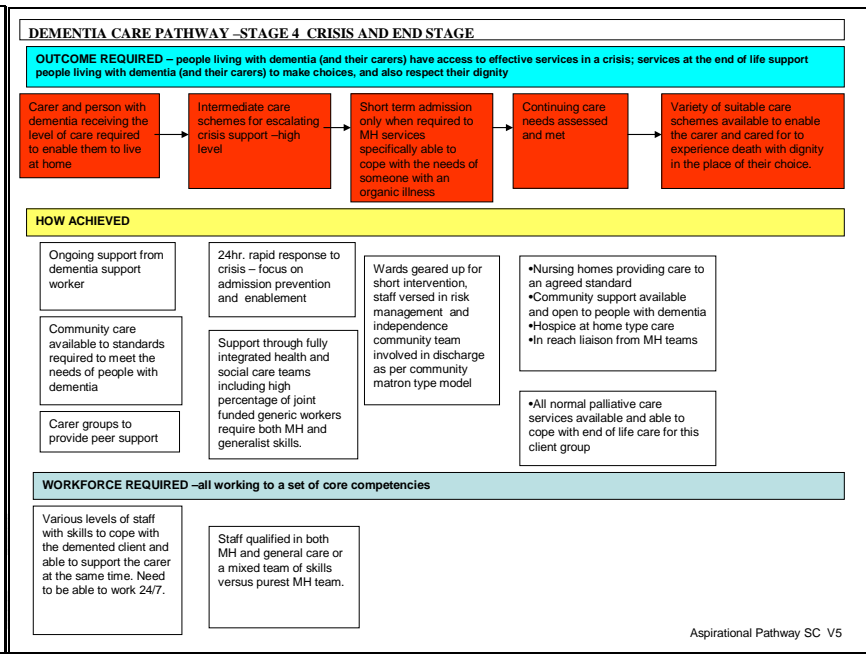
DEMENTIA CARE PATHWAY –STAGE 4 CRISIS AND END STAGE

OUTCOME REQUIRED – people living with dementia (and their carers) have access to effective services in a crisis; services at the end of life support people living with dementia (and their carers) to make choices, and also respect their dignity

Carer and person with dementia receiving the level of care required to enable them to live at home

Intermediate care schemes for escalating crisis support –high level

Short term admission only when required to MH services specifically able to cope with the needs of someone with an organic illness

Continuing care needs assessed and met

Variety of suitable care schemes available to enable the carer and cared for to experience death with dignity in the place of their choice.

HOW ACHIEVED

Ongoing support from dementia support worker

Community care available to standards required to meet the needs of people with dementia

Carer groups to provide peer support

24hr. rapid response to crisis – focus on admission prevention and enablement

Support through fully integrated health and social care teams including high percentage of joint funded generic workers require both MH and generalist skills.

Wards geared up for short intervention, staff versed in risk management and independence community team involved in discharge as per community matron type model

•Nursing homes providing care to an agreed standard
•Community support available and open to people with dementia
•Hospice at home type care
•In reach liaison from MH teams

•All normal palliative care services available and able to cope with end of life care for this client group

WORKFORCE REQUIRED –all working to a set of core competencies

Various levels of staff with skills to cope with the demented client and able to support the carer at the same time. Need to be able to work 24/7.

Staff qualified in both MH and general care or a mixed team of skills versus purest MH team.

Aspirational Pathway SC V5